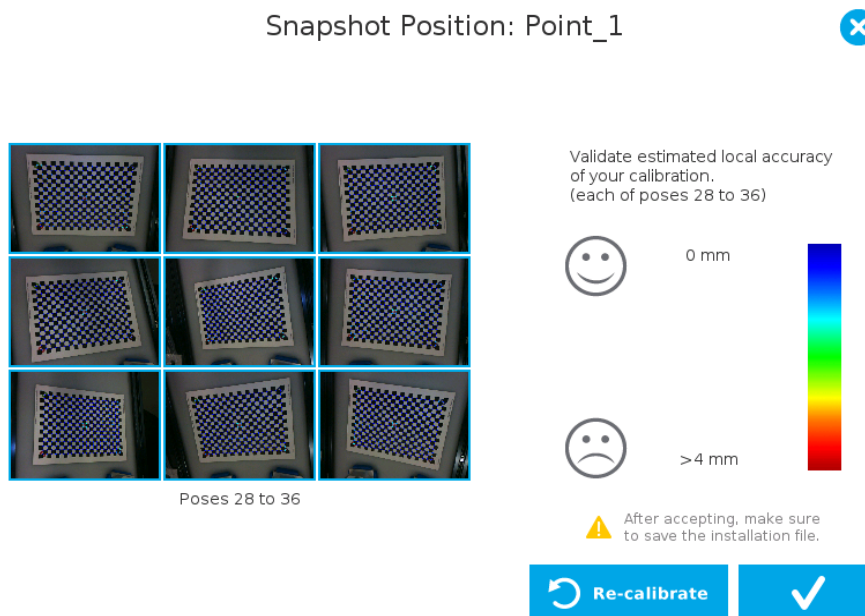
Snapshot Position: Point_1

Validate estimated local accuracy of your calibration.
(each of poses 28 to 36)

0 mm

>4 mm

Poses 28 to 36

After accepting, make sure to save the installation file.

Re-calibrate